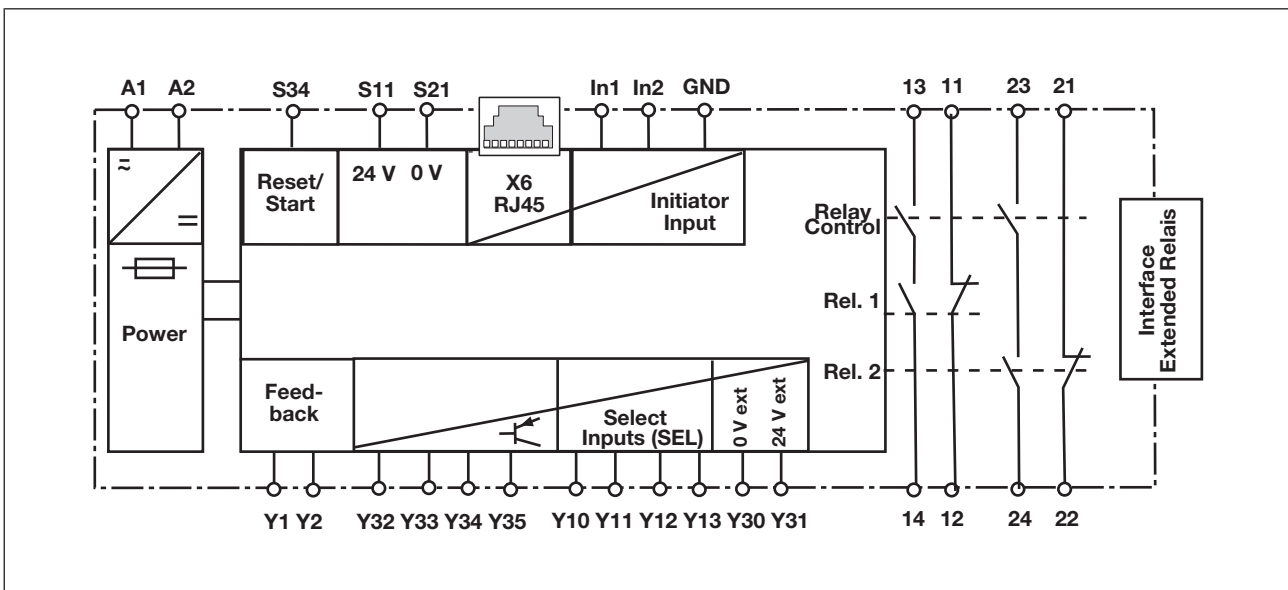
A1 A2 S34 S11 S21 In1 In2 GND 13 11 23 21

≈

=

Reset/ Start

24 V 0 V

X6 RJ45

Initiator Input

Relay Control

Interface Extended Relais

Power

Rel. 1

Rel. 2

Feed-back

Select Inputs (SEL)

0 V ext

24 V ext

Y1 Y2 Y32 Y33 Y34 Y35 Y10 Y11 Y12 Y13 Y30 Y31 14 12 24 22